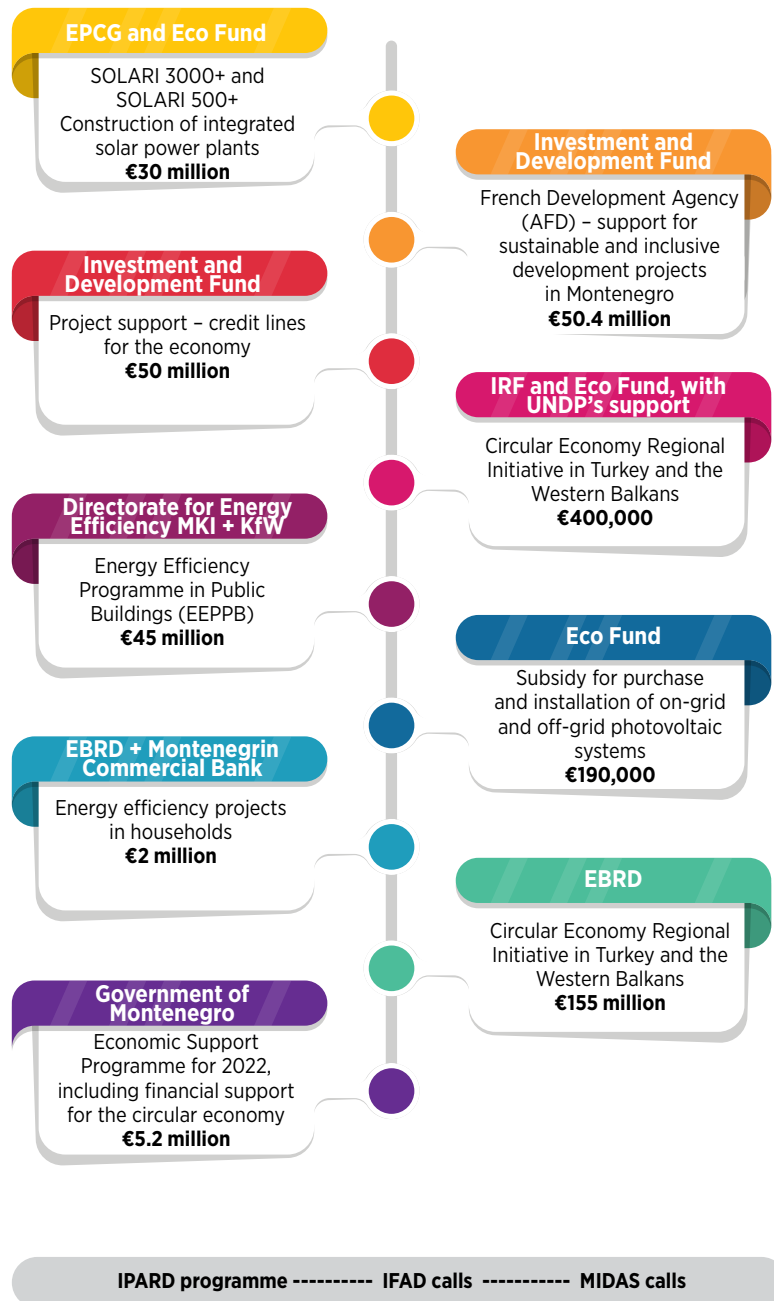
EPCG and Eco Fund

SOLARI 3000+ and SOLARI 500+ Construction of integrated solar power plants
**€30 million**

Investment and Development Fund

French Development Agency (AFD) – support for sustainable and inclusive development projects in Montenegro
**€50.4 million**

Investment and Development Fund

Project support – credit lines for the economy
**€50 million**

IRF and Eco Fund, with UNDP's support

Circular Economy Regional Initiative in Turkey and the Western Balkans
**€400,000**

Directorate for Energy Efficiency MKI + KfW

Energy Efficiency Programme in Public Buildings (EEPPB)
**€45 million**

Eco Fund

Subsidy for purchase and installation of on-grid and off-grid photovoltaic systems
**€190,000**

EBRD + Montenegrin Commercial Bank

Energy efficiency projects in households
**€2 million**

EBRD

Circular Economy Regional Initiative in Turkey and the Western Balkans
**€155 million**

Government of Montenegro

Economic Support Programme for 2022, including financial support for the circular economy
**€5.2 million**

IPARD programme ---------- IFAD calls ----------- MIDAS calls